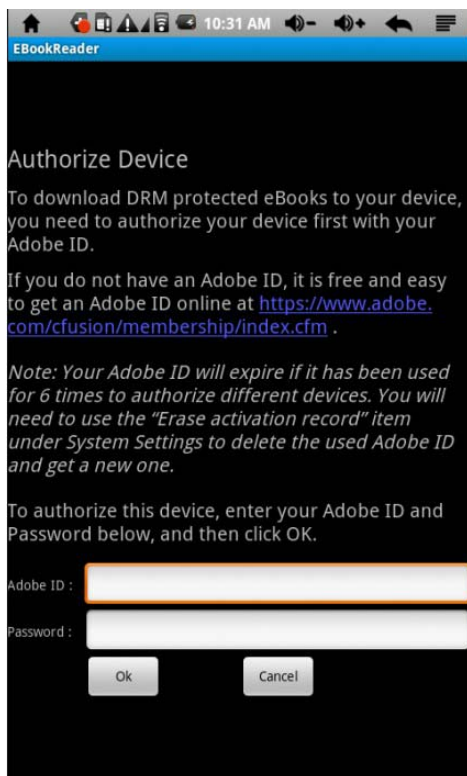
10:31 AM

EBookReader

Authorize Device

To download DRM protected eBooks to your device, you need to authorize your device first with your Adobe ID.

If you do not have an Adobe ID, it is free and easy to get an Adobe ID online at https://www.adobe.com/cfusion/membership/index.cfm .

Note: Your Adobe ID will expire if it has been used for 6 times to authorize different devices. You will need to use the "Erase activation record" item under System Settings to delete the used Adobe ID and get a new one.

To authorize this device, enter your Adobe ID and Password below, and then click OK.

Adobe ID :

Password :

Ok

Cancel